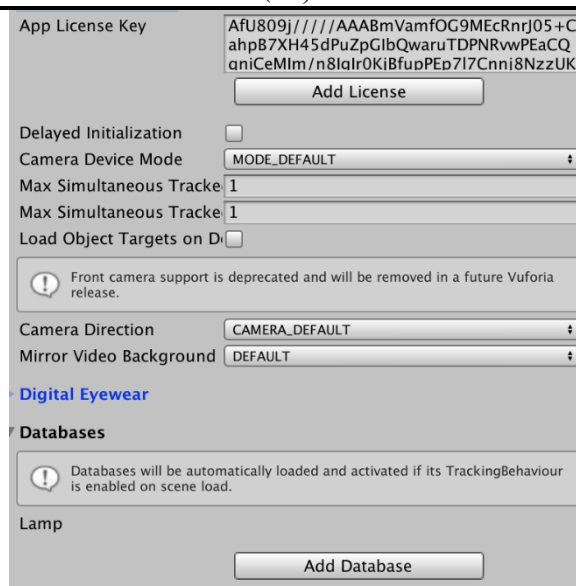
App License Key

AfU809j/////AAABmVamfOG9MEcRnrJ05+C ahpB7XH45dPuZpGlbQwaruTDPNRvwPEaCQ qniCeMlm/n8lqIr0KjBfupPEp7l7Cnnj8NzzUK

Add License

Delayed Initialization

Camera Device Mode MODE_DEFAULT

Max Simultaneous Tracke 1

Max Simultaneous Tracke 1

Load Object Targets on D

Front camera support is deprecated and will be removed in a future Vuforia release.

Camera Direction CAMERA_DEFAULT

Mirror Video Background DEFAULT

Digital Eyewear

Databases

Databases will be automatically loaded and activated if its TrackingBehaviour is enabled on scene load.

Lamp

Add Database